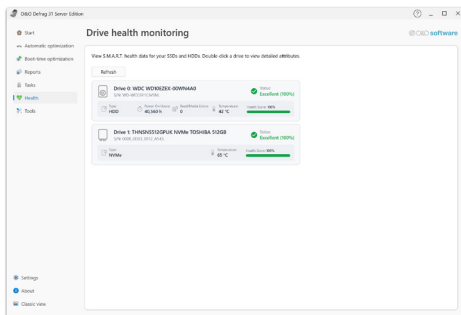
O&O Defrag 27 Server Edition

? _ □ ×

Start
Automatic optimization
Boot-time optimization
Reports
Tasks
Health
Tools

Drive health monitoring

O&O software

View S.M.A.R.T. health data for your SSDs and HDDs. Double-click a drive to view detailed attributes.

Refresh

Drive 0: WDC WD10EZEX-00WN4A0
S/N: WD-WCC6Y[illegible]
Status
Excellent (100%)
Type
HDD
Power-On Hours
40,549 h
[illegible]
0
Temperature
41 °C
Health Score: 100%

Drive 1: THNSN5512GPUK NVMe TOSHIBA 512GB
S/N: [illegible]
Status
Excellent (100%)
Type
NVMe
Temperature
65 °C
Health Score: 100%

Settings
About
Classic view